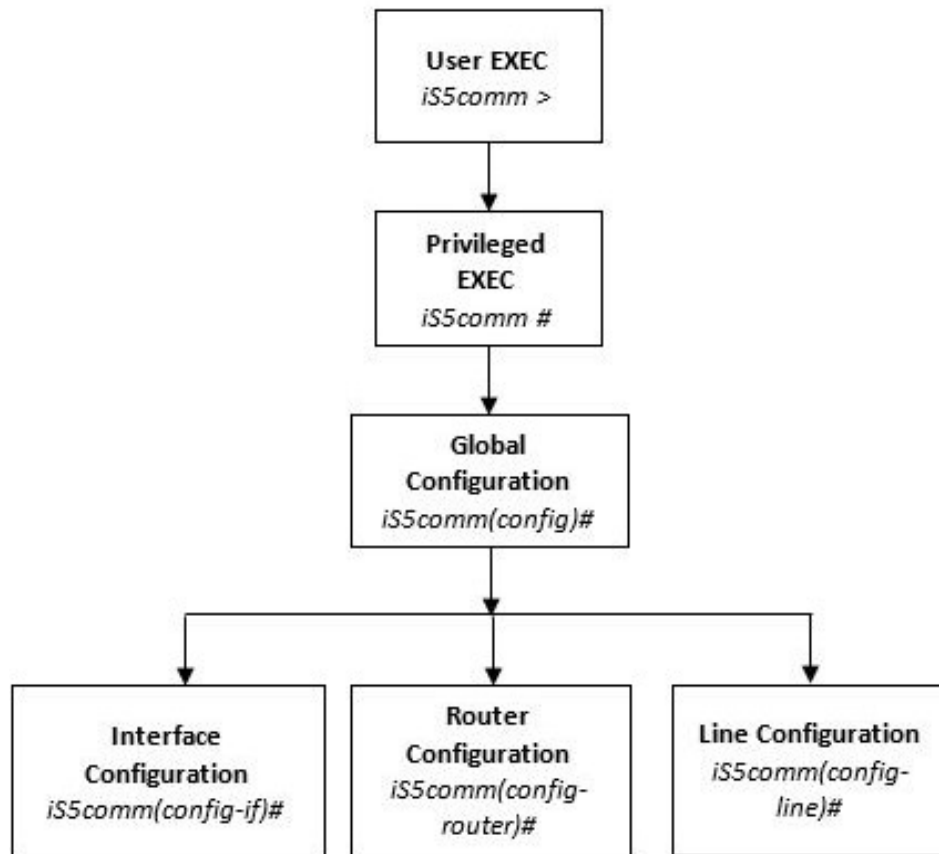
User EXEC
iS5comm >

Privileged EXEC
iS5comm #

Global Configuration
iS5comm(config)#

Interface Configuration
iS5comm(config-if)#

Router Configuration
iS5comm(config-router)#

Line Configuration
iS5comm(config-line)#